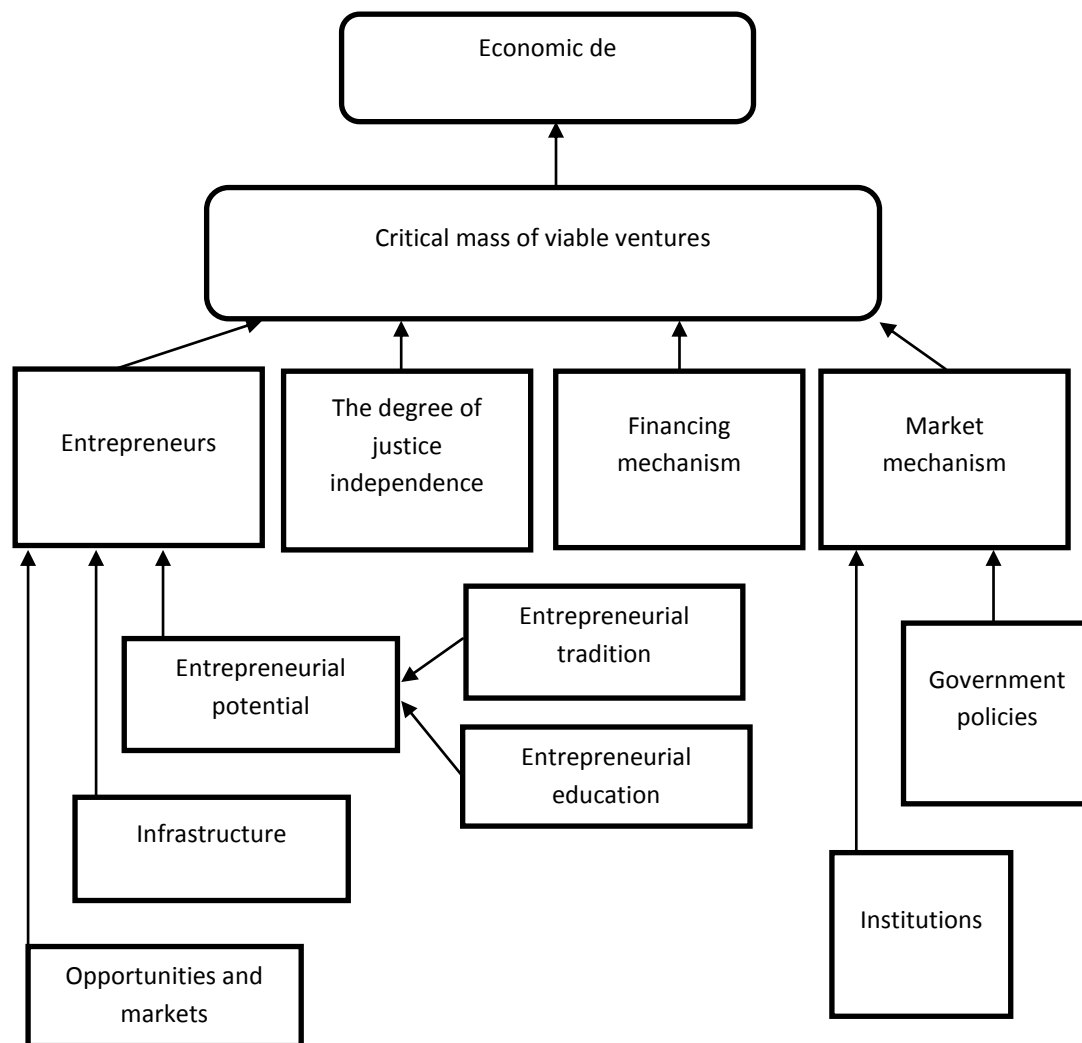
Economic de

Critical mass of viable ventures

Entrepreneurs

The degree of justice independence

Financing mechanism

Market mechanism

Entrepreneurial potential

Entrepreneurial tradition

Entrepreneurial education

Government policies

Infrastructure

Institutions

Opportunities and markets